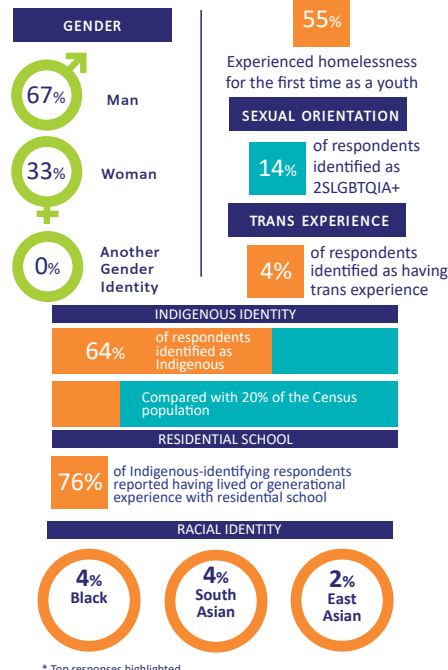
GENDER

67% Man

33% Woman

0% Another Gender Identity

55%

Experienced homelessness for the first time as a youth

SEXUAL ORIENTATION

14% of respondents identified as 2SLGBTQIA+

TRANS EXPERIENCE

4% of respondents identified as having trans experience

INDIGENOUS IDENTITY

64% of respondents identified as Indigenous

Compared with 20% of the Census population

RESIDENTIAL SCHOOL

76% of Indigenous-identifying respondents reported having lived or generational experience with residential school

RACIAL IDENTITY

4% Black

4% South Asian

2% East Asian

* Top responses highlighted